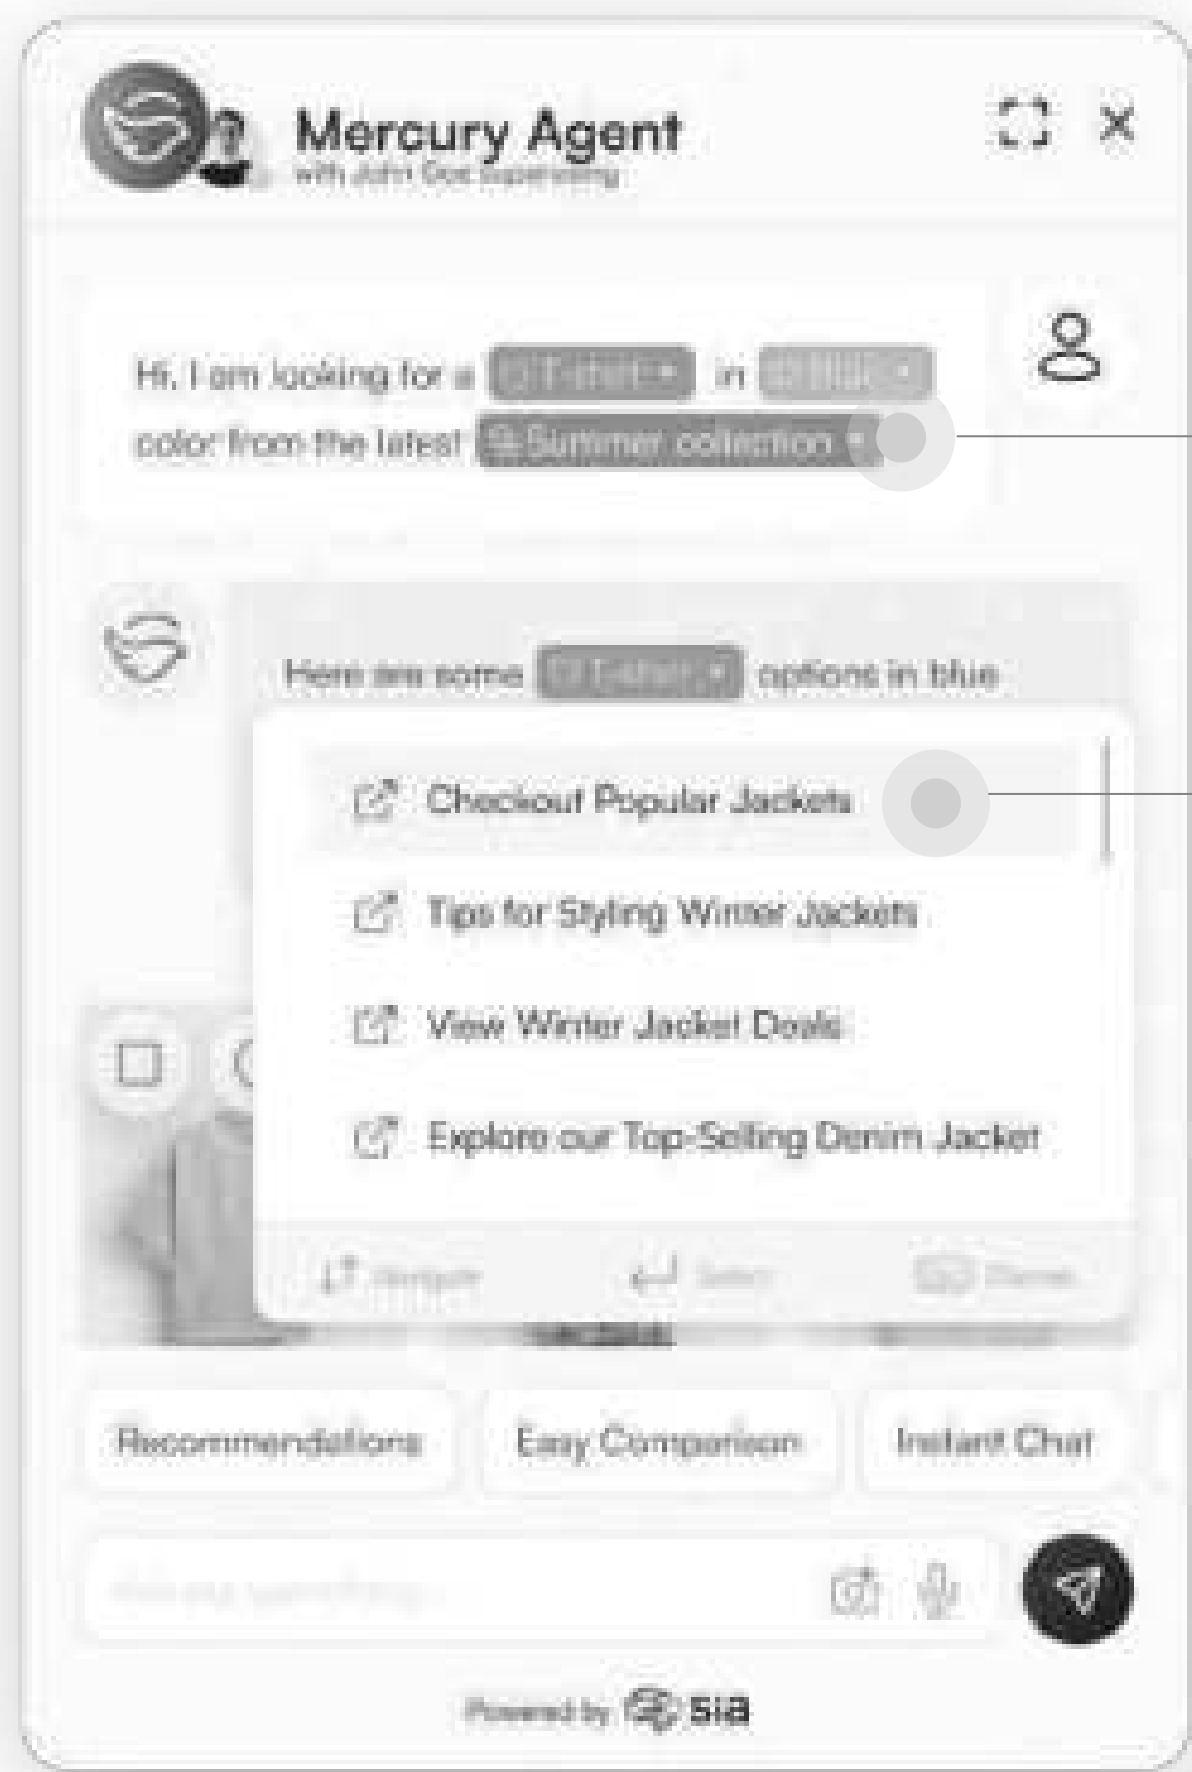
Mercury Agent
with John Doe Supervising

Hi, I am looking for a T-shirt in Blue color from the latest Summer collection

Here are some T-shirt options in blue

Checkout Popular Jackets

Tips for Styling Winter Jackets

View Winter Jacket Deals

Explore our Top-Selling Denim Jacket

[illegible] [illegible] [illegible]

Recommendations

Easy Comparison

Instant Chat

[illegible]

Powered by Sia